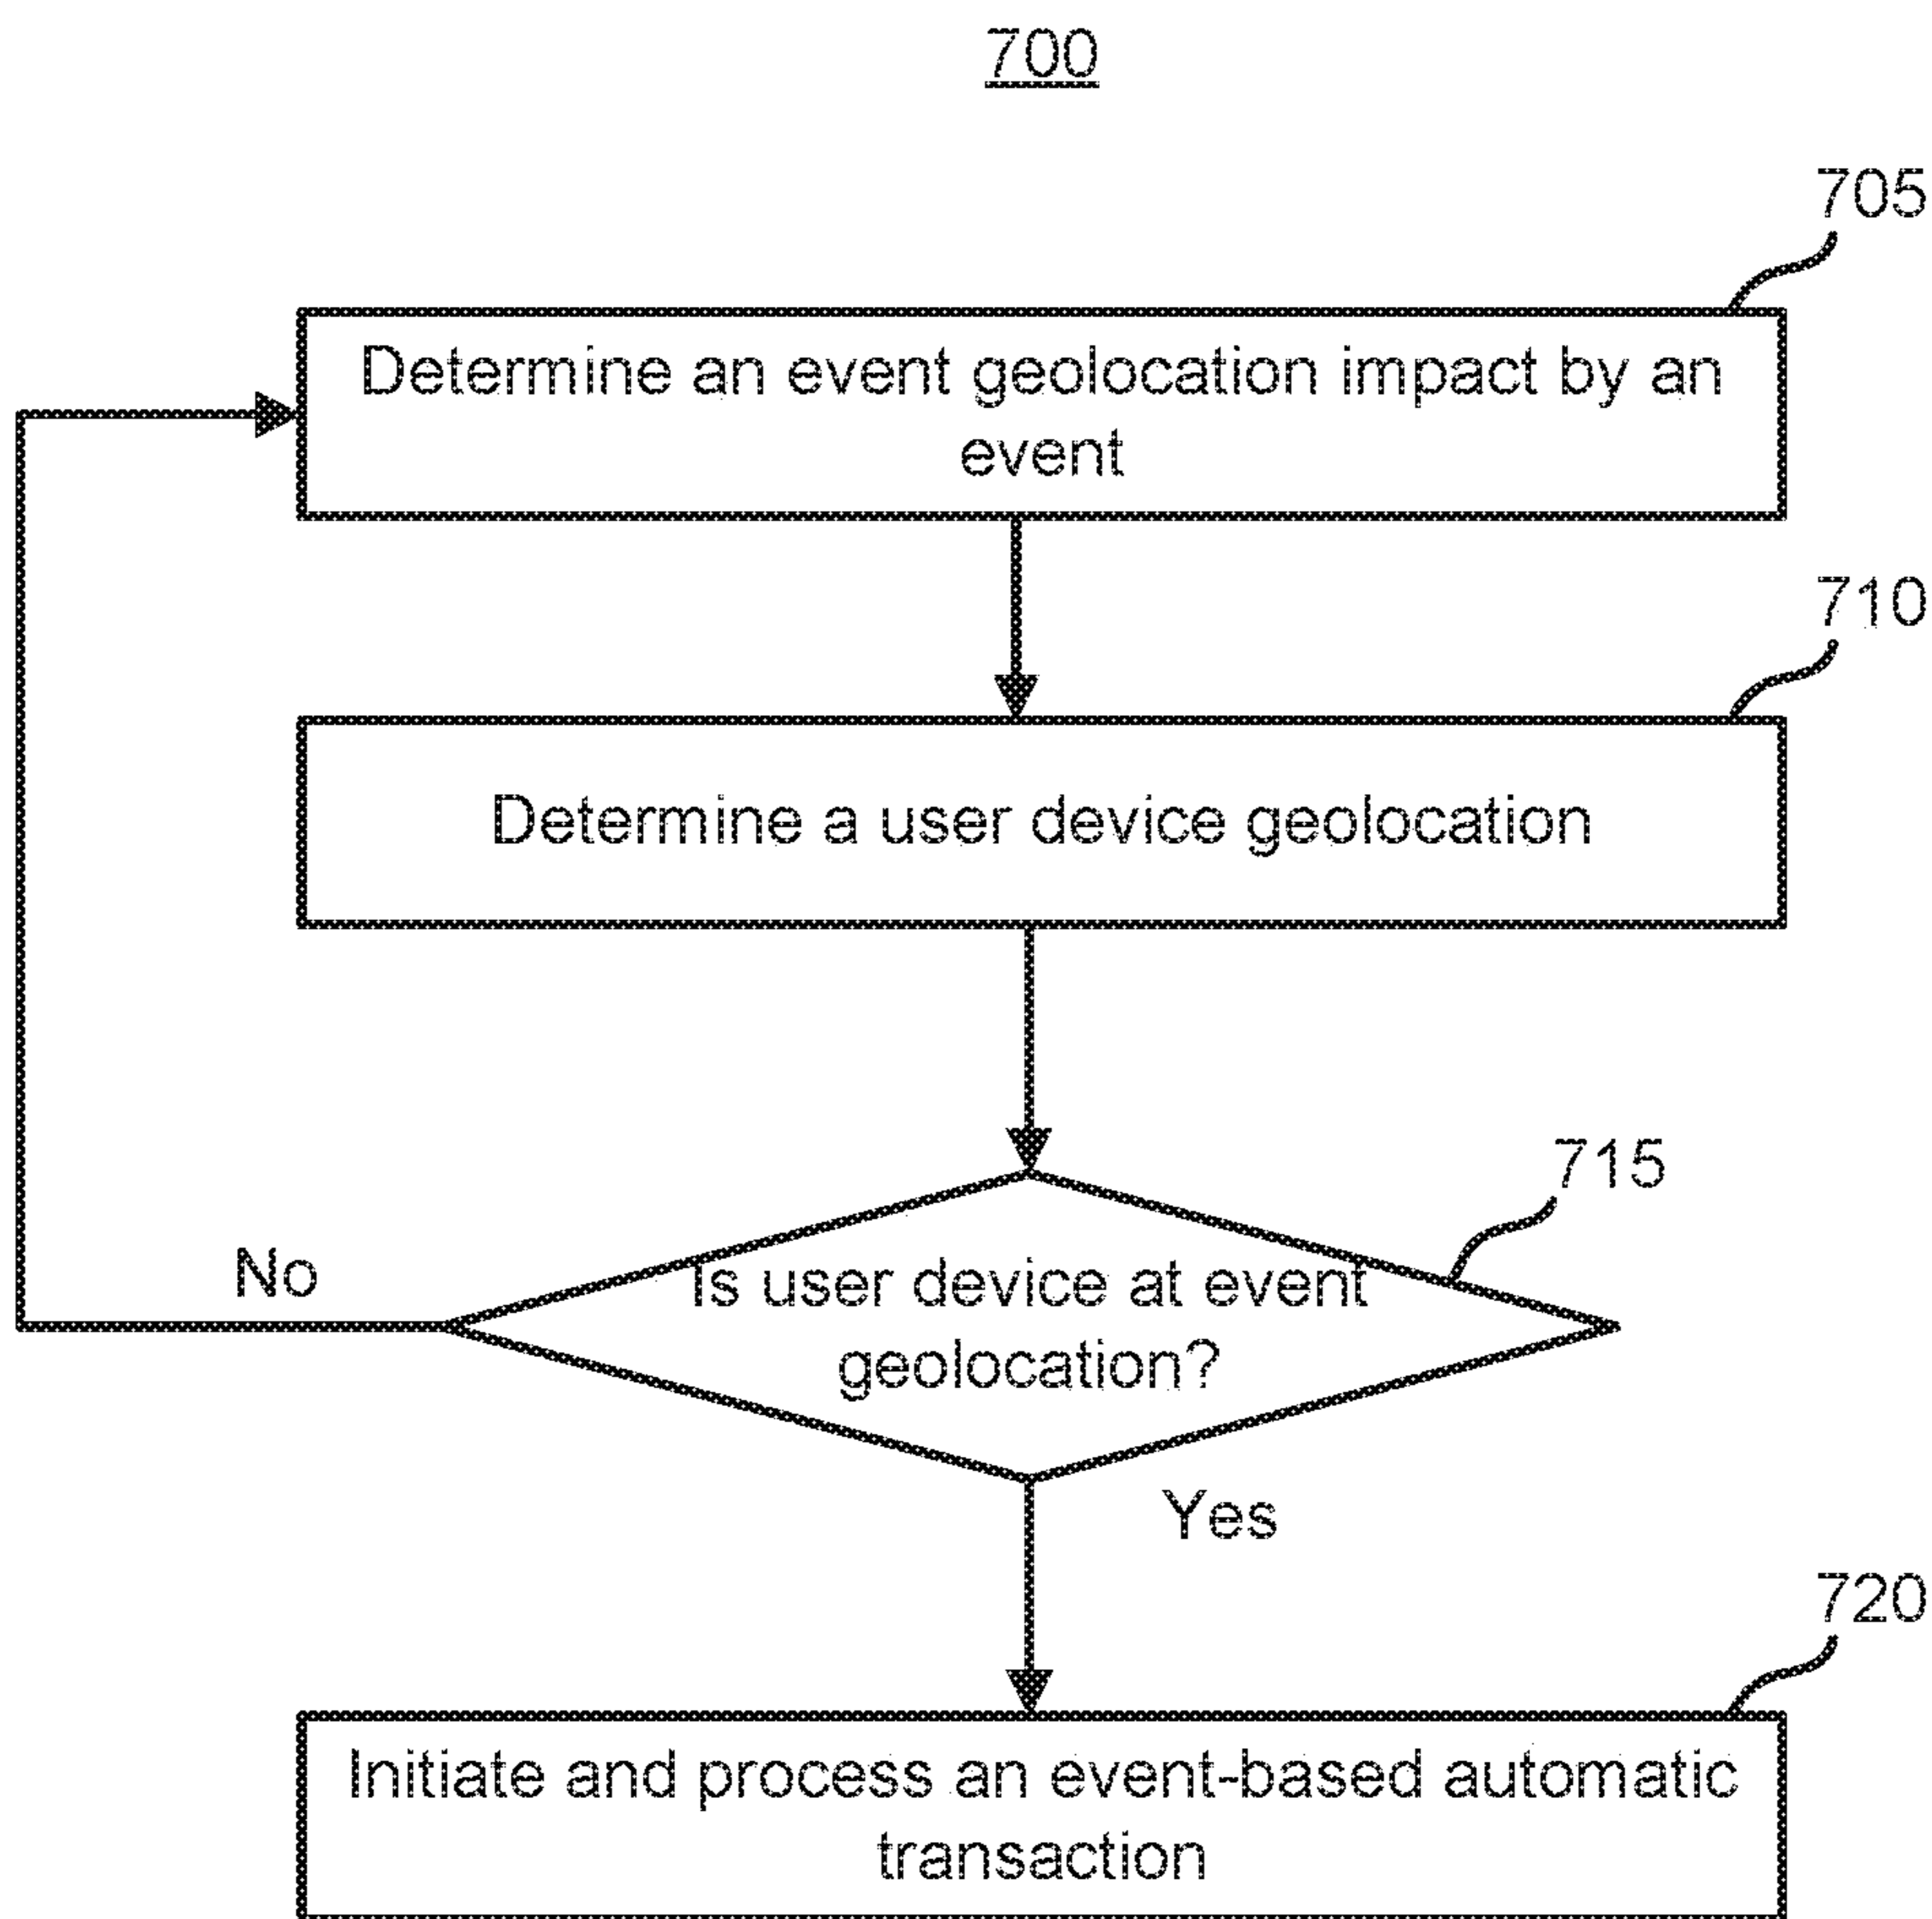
700

705

Determine an event geolocation impact by an event

710

Determine a user device geolocation

715

No

Is user device at event geolocation?

Yes

720

Initiate and process an event-based automatic transaction